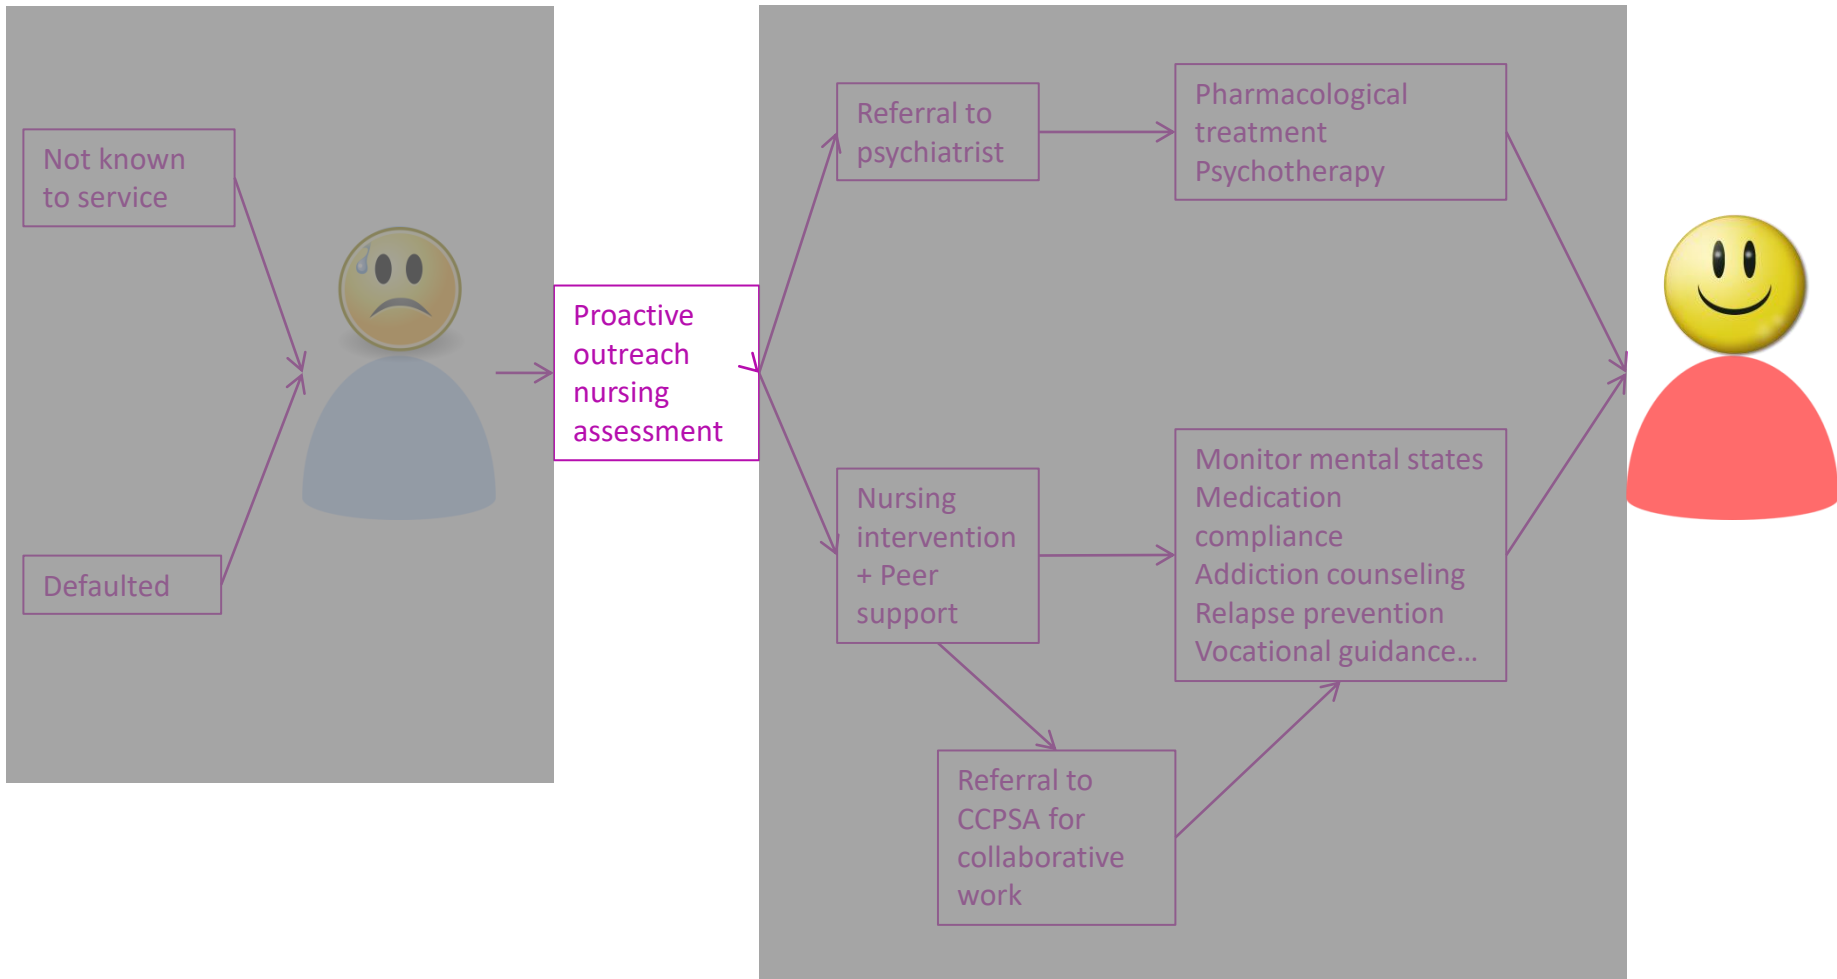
Not known to service

Defaulted

Proactive outreach nursing assessment

Referral to psychiatrist

Pharmacological treatment
Psychotherapy

Nursing intervention + Peer support

Monitor mental states
Medication compliance
Addiction counseling
Relapse prevention
Vocational guidance…

Referral to CCPSA for collaborative work